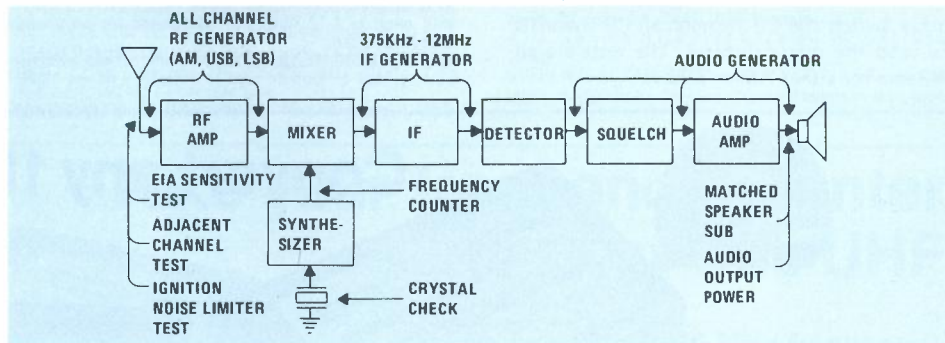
ALL CHANNEL RF GENERATOR (AM, USB, LSB)

375KHz - 12MHz IF GENERATOR

AUDIO GENERATOR

RF AMP

MIXER

IF

DETECTOR

SQUELCH

AUDIO AMP

EIA SENSITIVITY TEST

ADJACENT CHANNEL TEST

IGNITION NOISE LIMITER TEST

FREQUENCY COUNTER

SYNTHESIZER

CRYSTAL CHECK

MATCHED SPEAKER SUB

AUDIO OUTPUT POWER